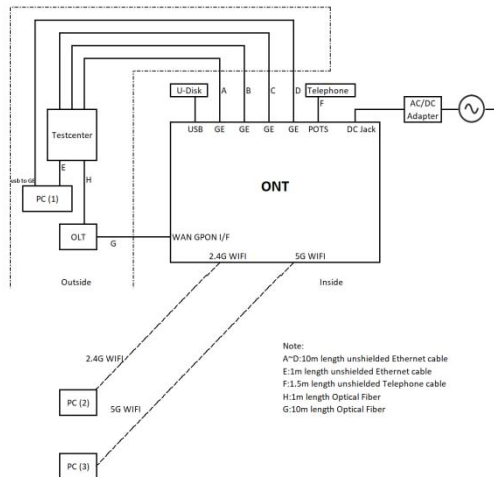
U-Disk

A

B

C

D

Telephone

F

AC/DC Adapter

USB

GE

GE

GE

GE

POTS

DC Jack

Testcenter

E

H

usb to GE

PC (1)

ONT

OLT

G

WAN GPON I/F

2.4G WIFI

5G WIFI

Outside

Inside

2.4G WIFI

PC (2)

5G WIFI

PC (3)

Note:
A~D:10m length unshielded Ethernet cable
E:1m length unshielded Ethernet cable
F:1.5m length unshielded Telephone cable
H:1m length Optical Fiber
G:10m length Optical Fiber